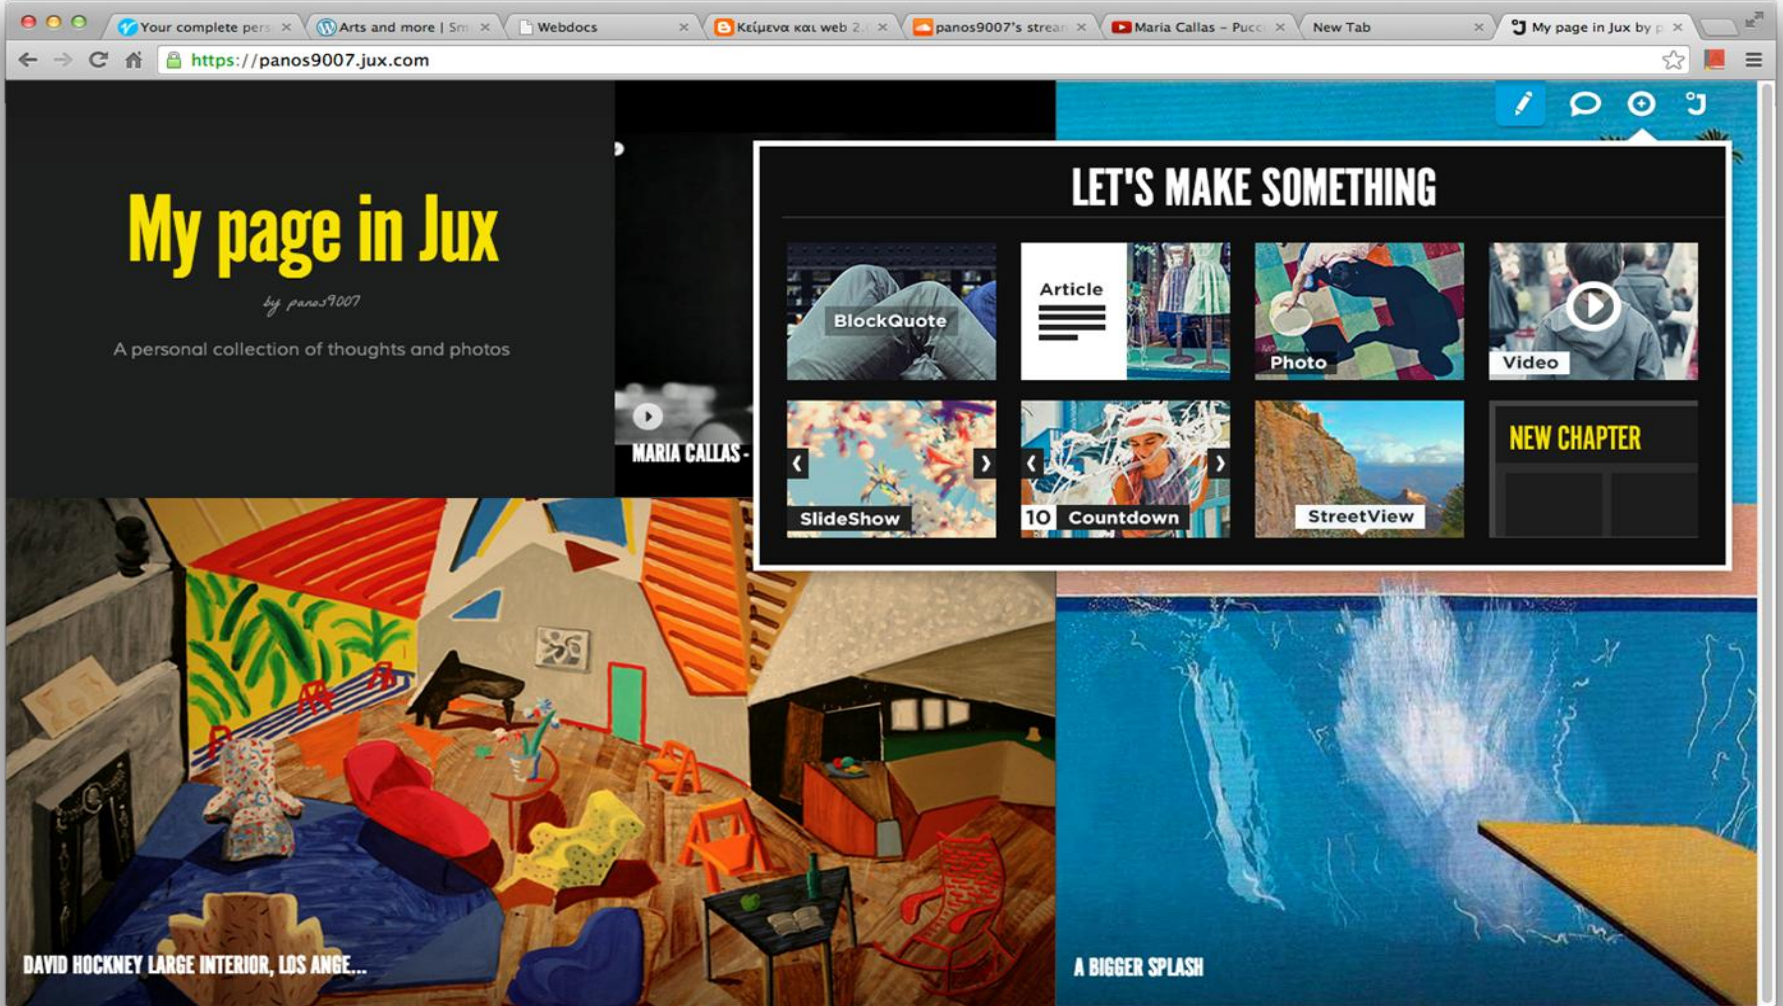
Your complete pers ×
Arts and more | Sm ×
Webdocs ×
Κείμενα και web 2. ×
panos9007's strea ×
Maria Callas - Pucc ×
New Tab ×
My page in Jux by p ×

https://panos9007.jux.com

My page in Jux

by panos9007

A personal collection of thoughts and photos

MARIA CALLAS -

LET'S MAKE SOMETHING

BlockQuote

Article

Photo

Video

SlideShow

10 Countdown

StreetView

NEW CHAPTER

DAVID HOCKNEY LARGE INTERIOR, LOS ANGE...

A BIGGER SPLASH